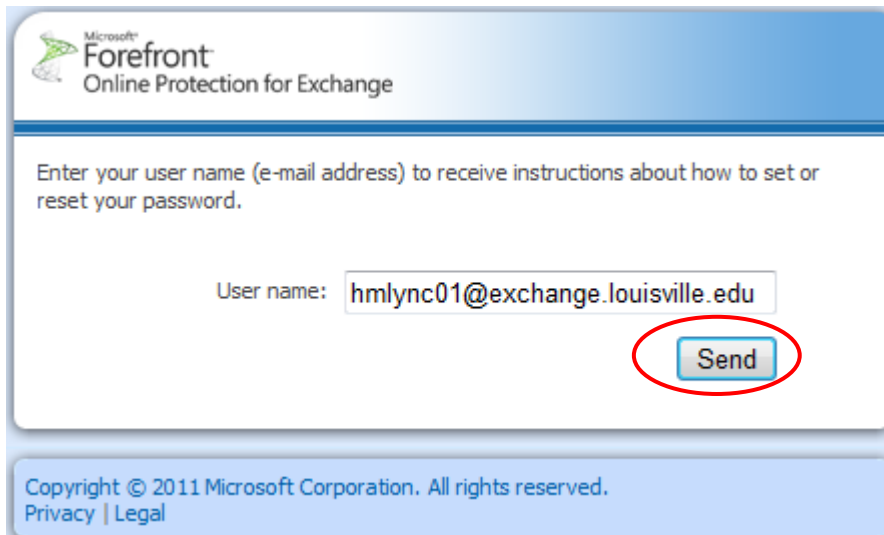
Microsoft
Forefront
Online Protection for Exchange

Enter your user name (e-mail address) to receive instructions about how to set or reset your password.

User name: hmlync01@exchange.louisville.edu

Send

Copyright © 2011 Microsoft Corporation. All rights reserved.
Privacy | Legal